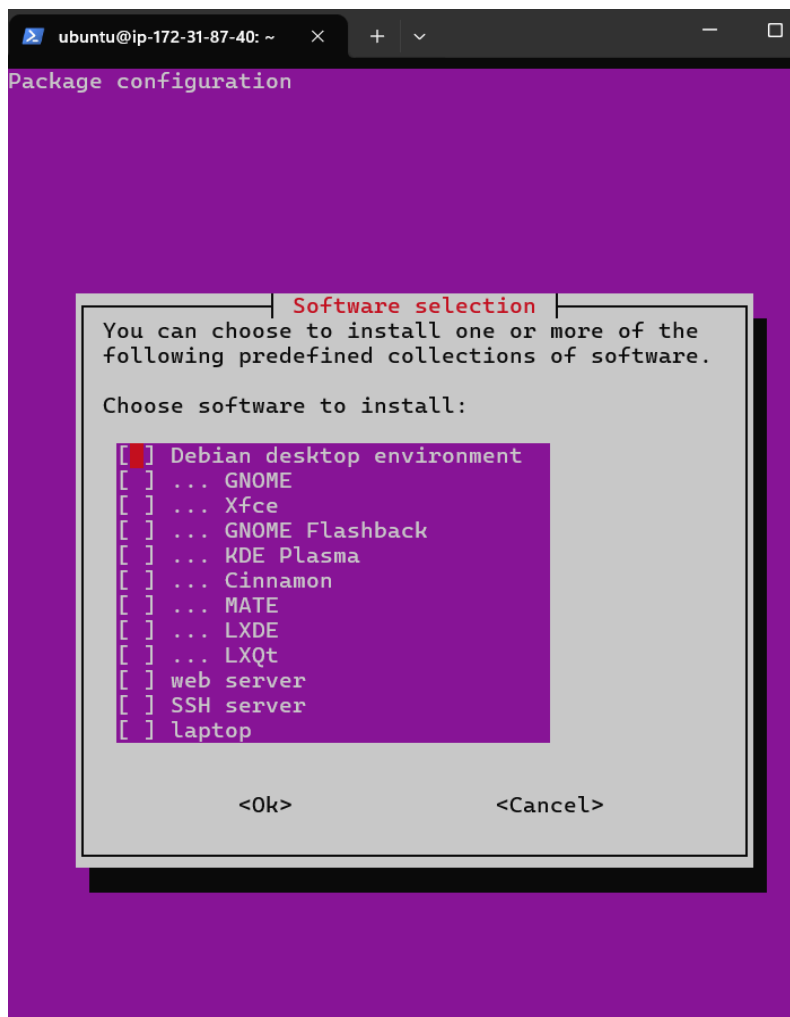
ubuntu@ip-172-31-87-40: ~

Package configuration

Software selection

You can choose to install one or more of the following predefined collections of software.

Choose software to install:

[ ] Debian desktop environment
[ ] ... GNOME
[ ] ... Xfce
[ ] ... GNOME Flashback
[ ] ... KDE Plasma
[ ] ... Cinnamon
[ ] ... MATE
[ ] ... LXDE
[ ] ... LXQt
[ ] web server
[ ] SSH server
[ ] laptop

<Ok> <Cancel>